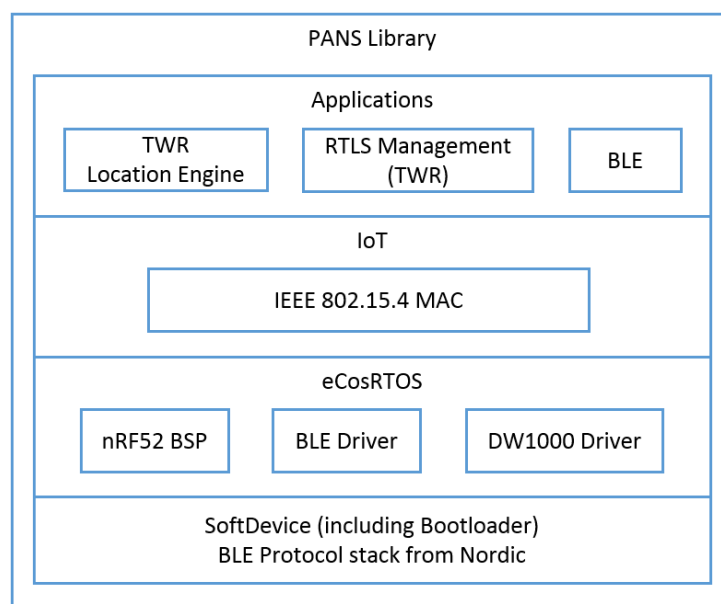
PANS Library

Applications

TWR
Location Engine

RTLS Management
(TWR)

BLE

IoT

IEEE 802.15.4 MAC

eCosRTOS

nRF52 BSP

BLE Driver

DW1000 Driver

SoftDevice (including Bootloader)
BLE Protocol stack from Nordic